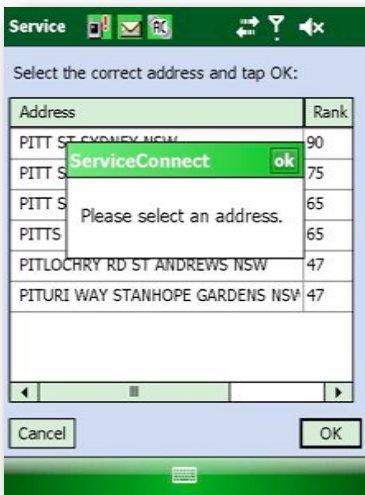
Service

Select the correct address and tap OK:

| Address | Rank |
|---|---|
| PITT ST SYDNEY NSW | 90 |
| PITT S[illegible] | 75 |
| PITT S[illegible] | 65 |
| PITTS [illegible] | 65 |
| PITLOCHRY RD ST ANDREWS NSW | 47 |
| PITURI WAY STANHOPE GARDENS NSW | 47 |

ServiceConnect ok

Please select an address.

Cancel

OK